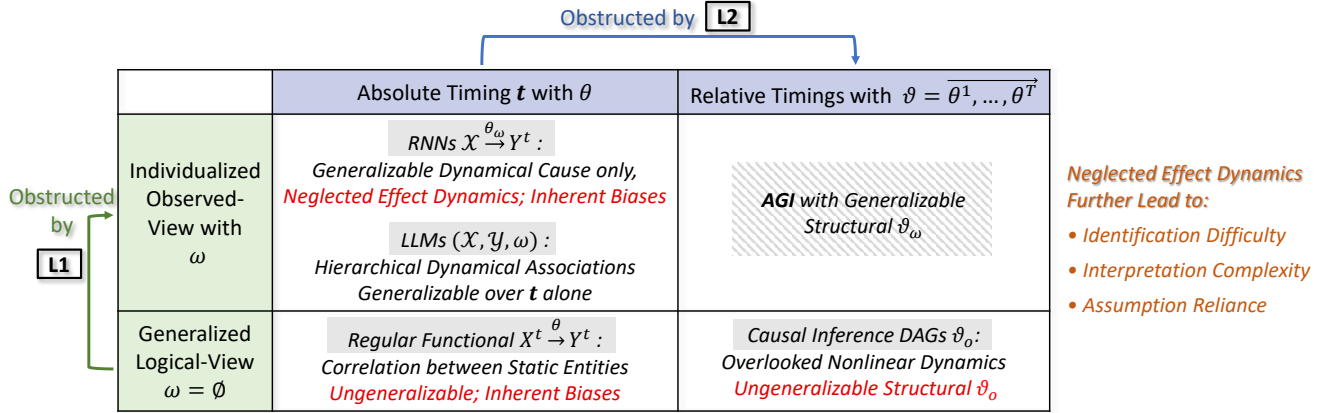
Obstructed by L2

| | Absolute Timing $\boldsymbol{t}$ with $\theta$ | Relative Timings with $\vartheta = \overrightarrow{\theta^1, \ldots, \theta^T}$ |
|---|---|---|
| Individualized Observed-View with $\omega$ | RNNs $\mathcal{X} \overset{\theta_\omega}{\rightarrow} Y^t$ : Generalizable Dynamical Cause only, Neglected Effect Dynamics; Inherent Biases<br><br>LLMs $(\mathcal{X}, \mathcal{Y}, \omega)$ : Hierarchical Dynamical Associations Generalizable over $\boldsymbol{t}$ alone | AGI with Generalizable Structural $\vartheta_\omega$ |
| Generalized Logical-View $\omega = \emptyset$ | Regular Functional $X^t \overset{\theta}{\rightarrow} Y^t$ : Correlation between Static Entities Ungeneralizable; Inherent Biases | Causal Inference DAGs $\vartheta_o$: Overlooked Nonlinear Dynamics Ungeneralizable Structural $\vartheta_o$ |

Obstructed by L1

Neglected Effect Dynamics Further Lead to:
• Identification Difficulty
• Interpretation Complexity
• Assumption Reliance